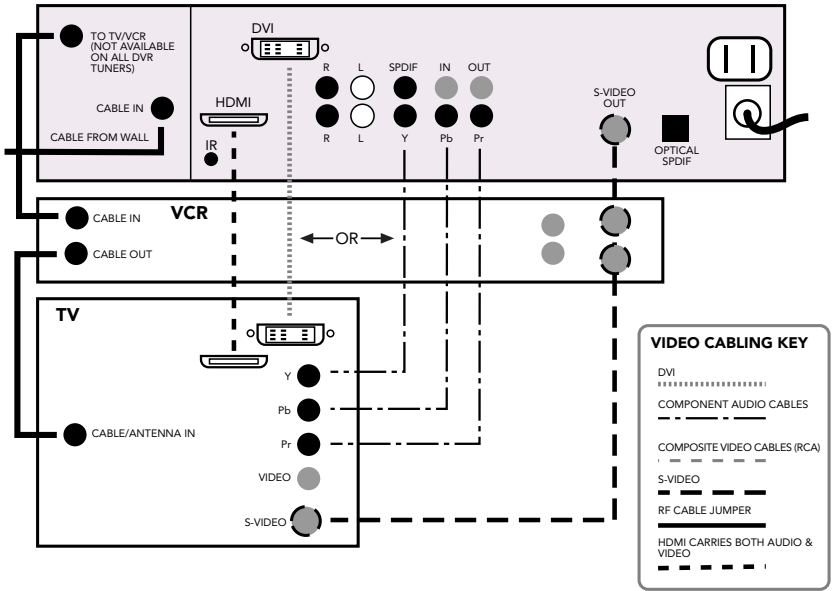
TO TV/VCR (NOT AVAILABLE ON ALL DVR TUNERS)

CABLE IN

CABLE FROM WALL

DVI

HDMI

IR

R L SPDIF IN OUT

R L Y Pb Pr

S-VIDEO OUT

OPTICAL SPDIF

CABLE IN

VCR

CABLE OUT

OR

TV

Y

Pb

Pr

VIDEO

S-VIDEO

CABLE/ANTENNA IN

VIDEO CABLING KEY

DVI

COMPONENT AUDIO CABLES

COMPOSITE VIDEO CABLES (RCA)

S-VIDEO

RF CABLE JUMPER

HDMI CARRIES BOTH AUDIO & VIDEO